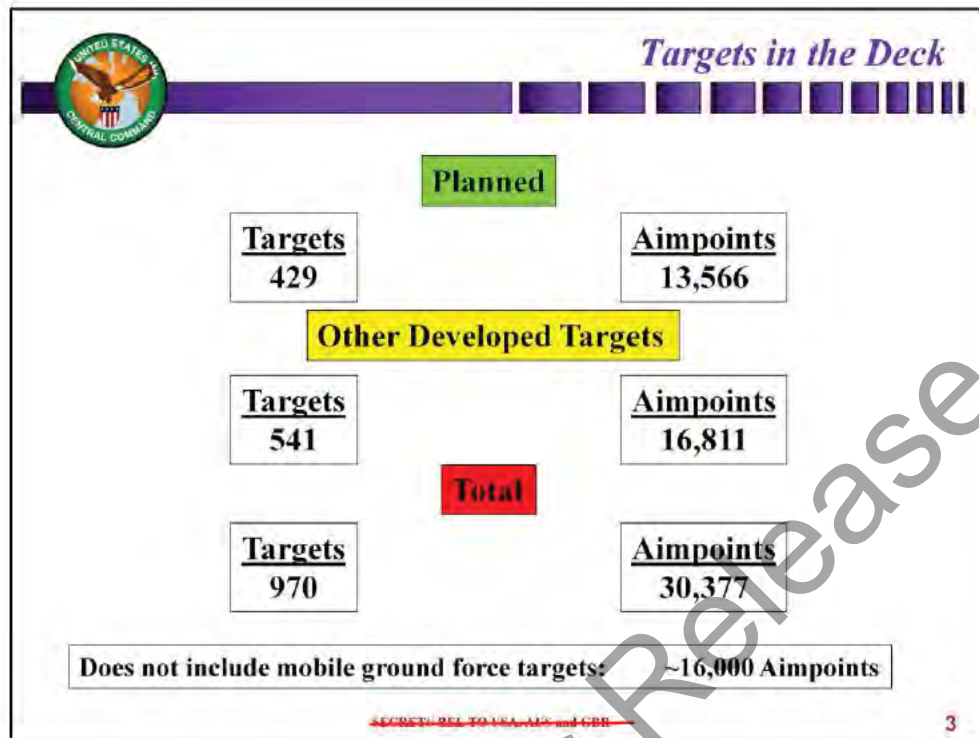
UNITED STATES CENTRAL COMMAND

Targets in the Deck

Planned

Targets
429

Aimpoints
13,566

Other Developed Targets

Targets
541

Aimpoints
16,811

Total

Targets
970

Aimpoints
30,377

Does not include mobile ground force targets: ~16,000 Aimpoints

SECRET// REL TO USA, AUS and GBR

3

Release